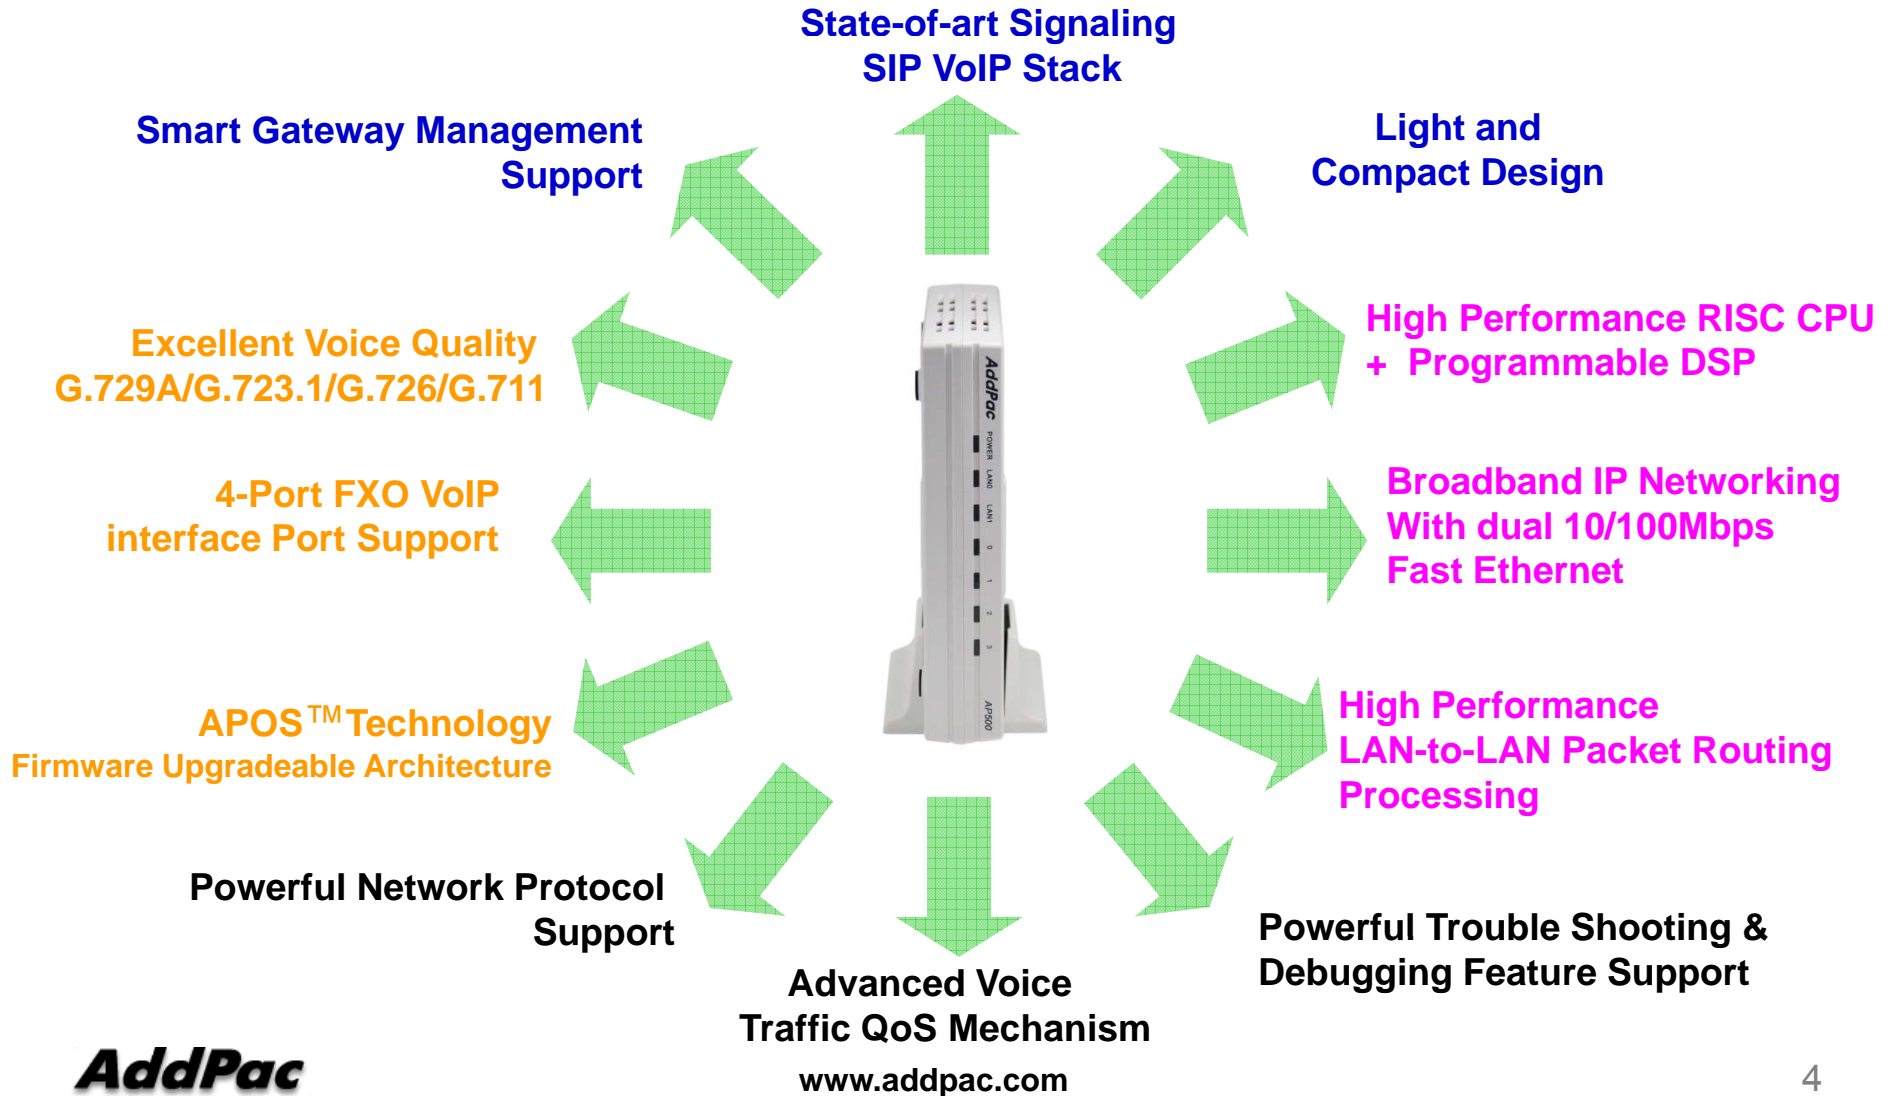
State-of-art Signaling
SIP VoIP Stack

Smart Gateway Management Support

Light and Compact Design

Excellent Voice Quality
G.729A/G.723.1/G.726/G.711

High Performance RISC CPU
+ Programmable DSP

4-Port FXO VoIP interface Port Support

Broadband IP Networking
With dual 10/100Mbps
Fast Ethernet

APOS™ Technology
Firmware Upgradeable Architecture

High Performance
LAN-to-LAN Packet Routing
Processing

AddPac

POWER LAN0 LAN1 0 1 2 3

AP500

Powerful Network Protocol Support

Advanced Voice
Traffic QoS Mechanism

Powerful Trouble Shooting &
Debugging Feature Support

AddPac

www.addpac.com

4